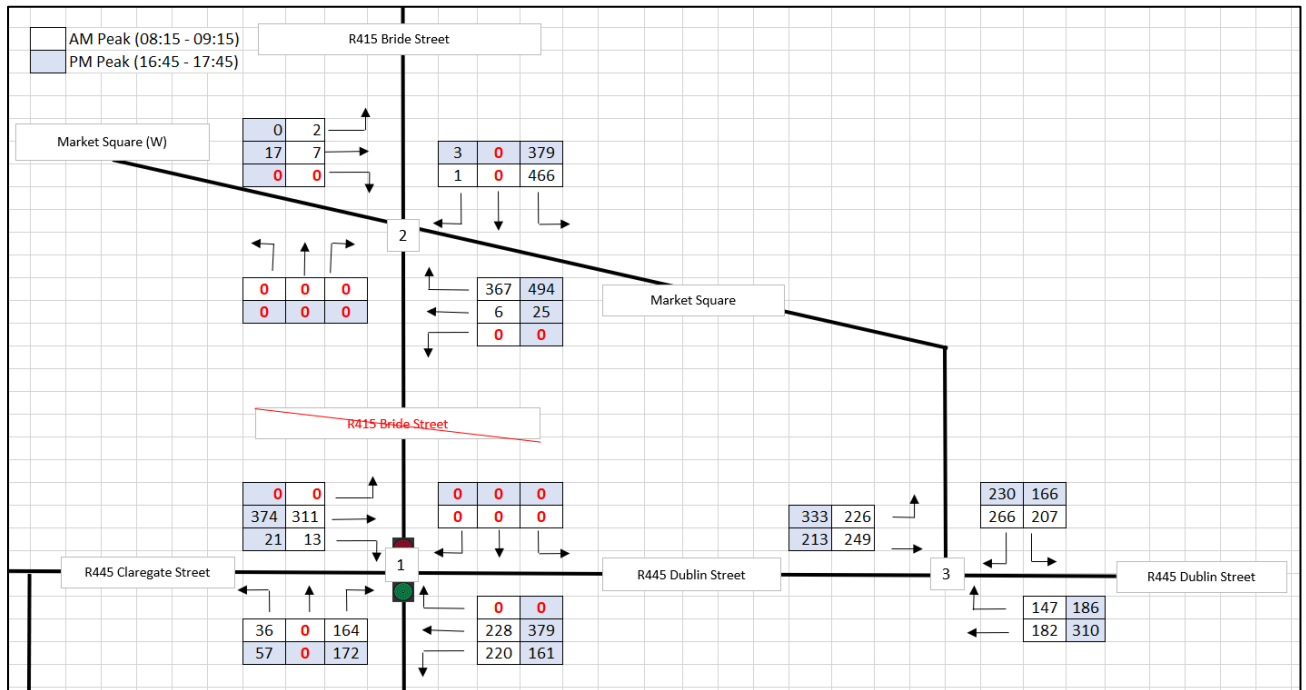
AM Peak (08:15 - 09:15)
PM Peak (16:45 - 17:45)

R415 Bride Street

Market Square (W)

| 0 | 2 |
|---|---|
| 17 | 7 |
| 0 | 0 |

| 3 | 0 | 379 |
|---|---|---|
| 1 | 0 | 466 |

2

| 0 | 0 | 0 |
|---|---|---|
| 0 | 0 | 0 |

| 367 | 494 |
|---|---|
| 6 | 25 |
| 0 | 0 |

Market Square

R415 Bride Street

| 0 | 0 |
|---|---|
| 374 | 311 |
| 21 | 13 |

| 0 | 0 | 0 |
|---|---|---|
| 0 | 0 | 0 |

| 333 | 226 |
|---|---|
| 213 | 249 |

| 230 | 166 |
|---|---|
| 266 | 207 |

R445 Claregate Street

1

R445 Dublin Street

3

R445 Dublin Street

| 36 | 0 | 164 |
|---|---|---|
| 57 | 0 | 172 |

| 0 | 0 |
|---|---|
| 228 | 379 |
| 220 | 161 |

| 147 | 186 |
|---|---|
| 182 | 310 |